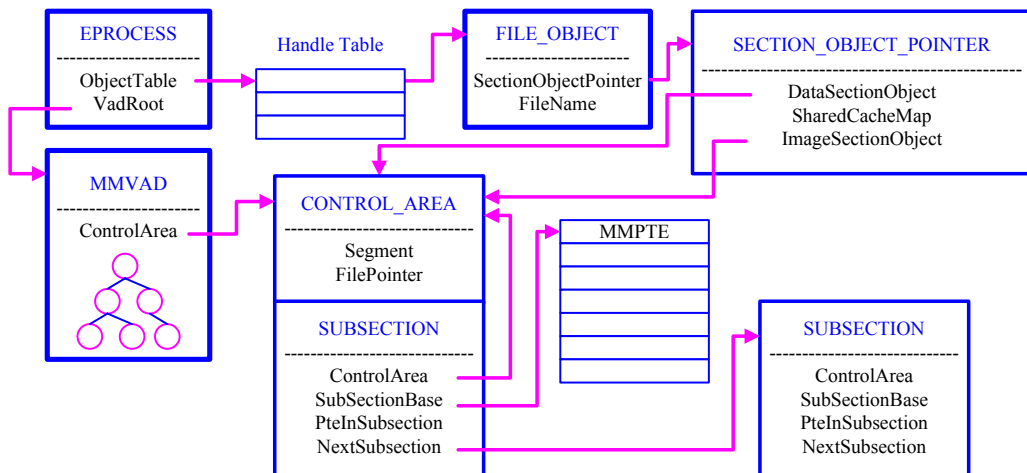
EPROCESS
--------------------
ObjectTable
VadRoot

Handle Table

FILE_OBJECT
--------------------
SectionObjectPointer
FileName

SECTION_OBJECT_POINTER
--------------------------------------------
DataSectionObject
SharedCacheMap
ImageSectionObject

MMVAD
--------------------
ControlArea

CONTROL_AREA
--------------------------
Segment
FilePointer

MMPTE

SUBSECTION
--------------------------
ControlArea
SubSectionBase
PteInSubsection
NextSubsection

SUBSECTION
--------------------------
ControlArea
SubSectionBase
PteInSubsection
NextSubsection